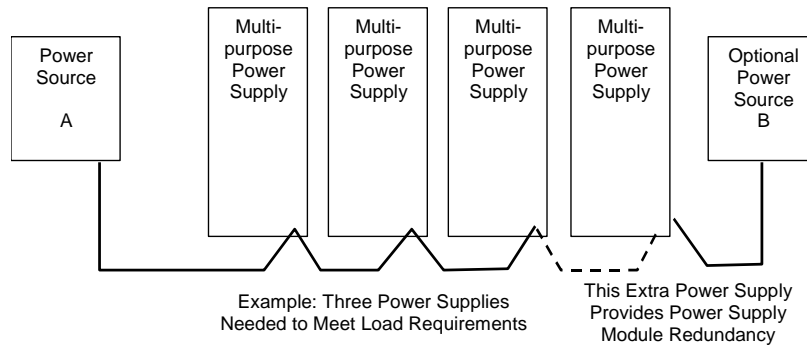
Power Source A

Multi-purpose Power Supply

Multi-purpose Power Supply

Multi-purpose Power Supply

Multi-purpose Power Supply

Optional Power Source B

Example: Three Power Supplies Needed to Meet Load Requirements

This Extra Power Supply Provides Power Supply Module Redundancy